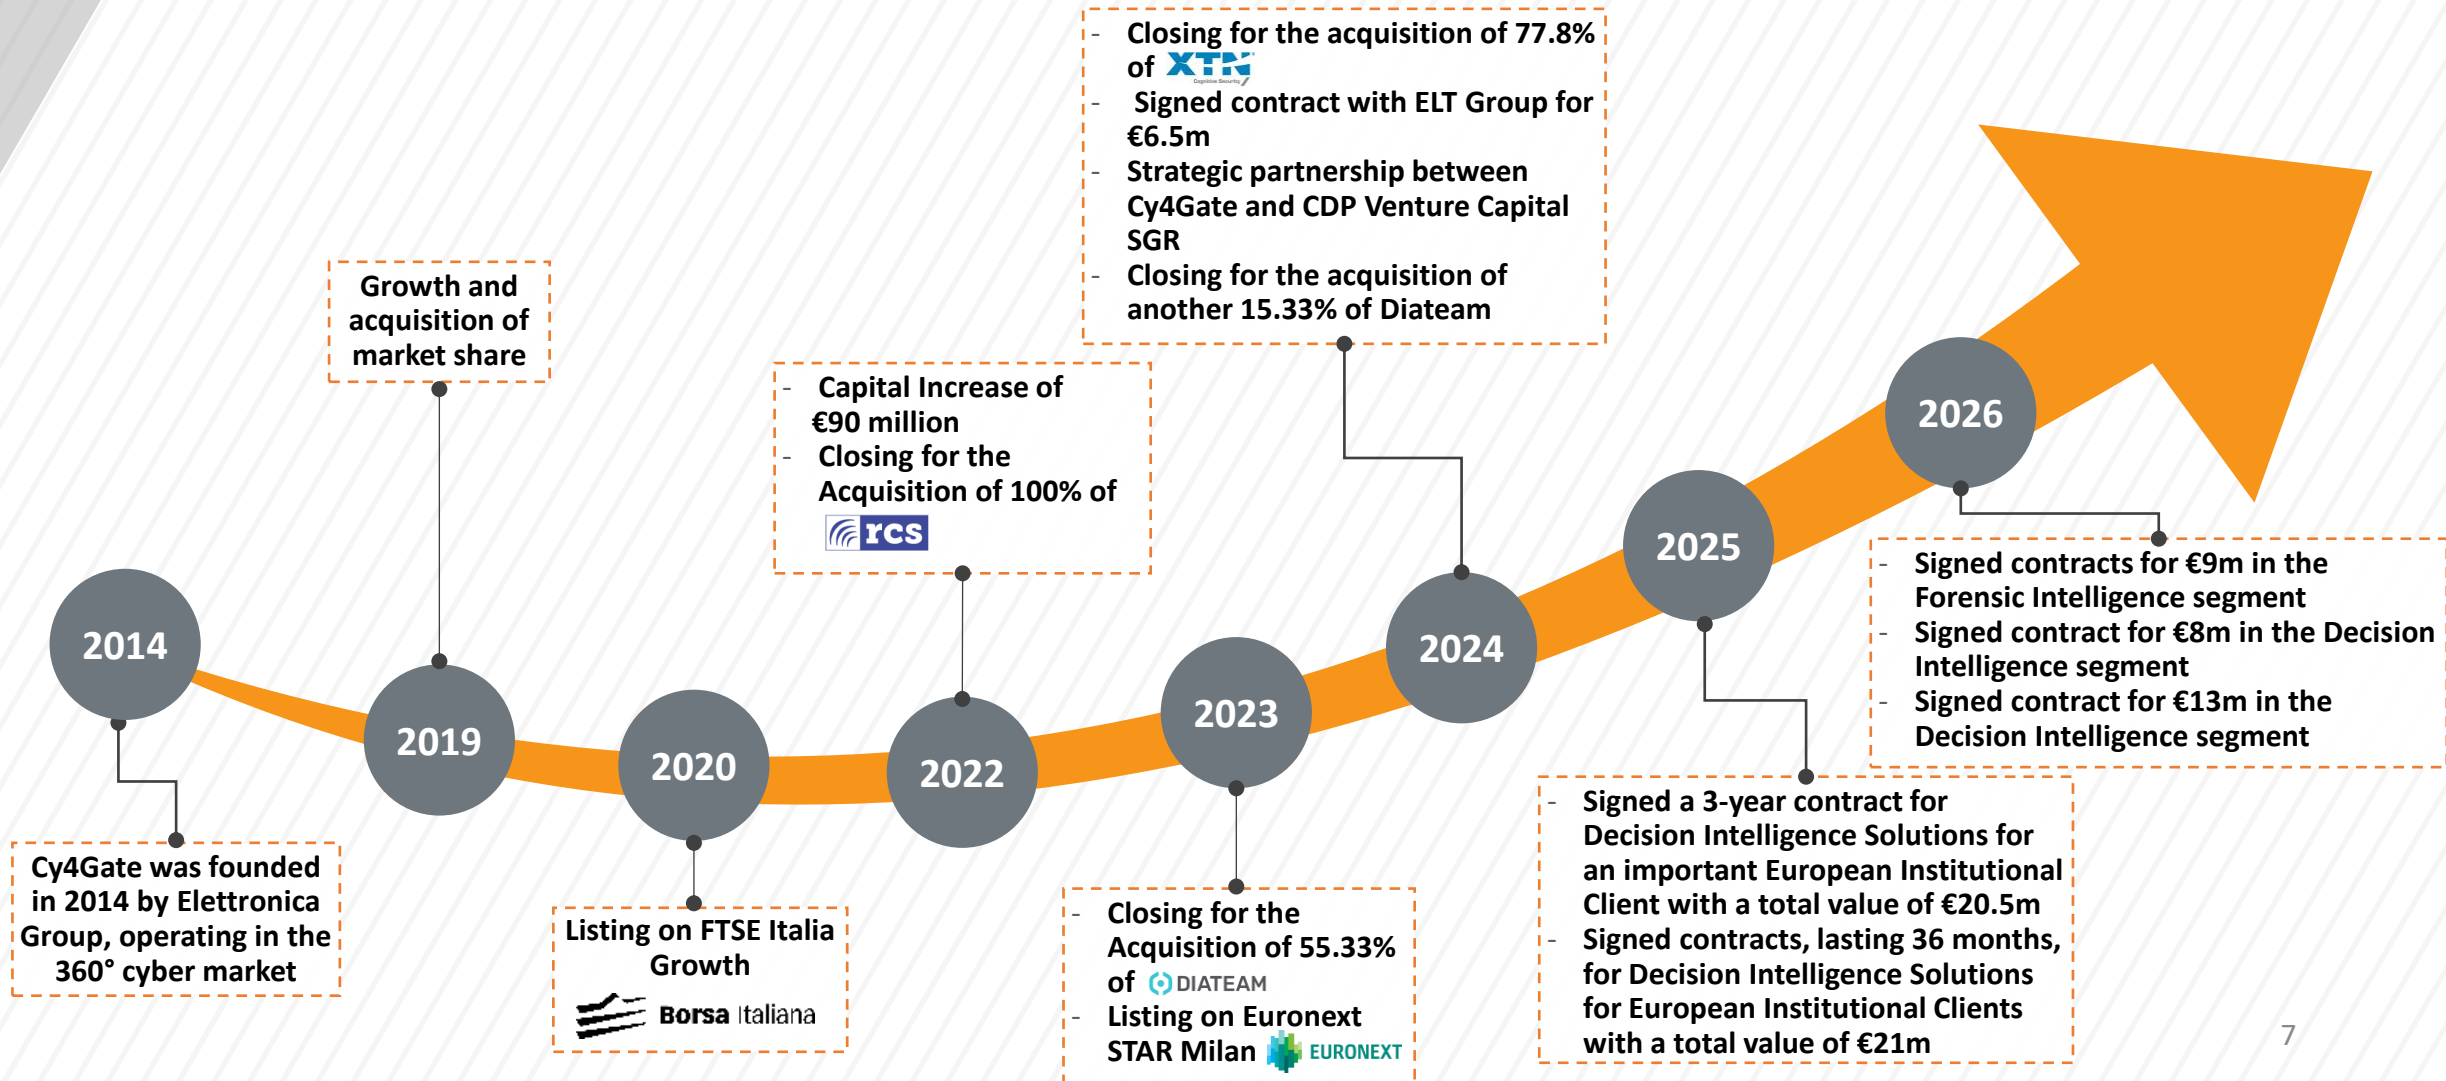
- Closing for the acquisition of 77.8% of XTN
- Signed contract with ELT Group for €6.5m
- Strategic partnership between Cy4Gate and CDP Venture Capital SGR
- Closing for the acquisition of another 15.33% of Diateam

Growth and acquisition of market share

- Capital Increase of €90 million
- Closing for the Acquisition of 100% of rcs

2026

2025

2024

2023

2022

2020

2019

2014

- Signed contracts for €9m in the Forensic Intelligence segment
- Signed contract for €8m in the Decision Intelligence segment
- Signed contract for €13m in the Decision Intelligence segment

Cy4Gate was founded in 2014 by Elettronica Group, operating in the 360° cyber market

Listing on FTSE Italia Growth

Borsa Italiana

- Closing for the Acquisition of 55.33% of DIATEAM
- Listing on Euronext STAR Milan EURONEXT

- Signed a 3-year contract for Decision Intelligence Solutions for an important European Institutional Client with a total value of €20.5m
- Signed contracts, lasting 36 months, for Decision Intelligence Solutions for European Institutional Clients with a total value of €21m

7